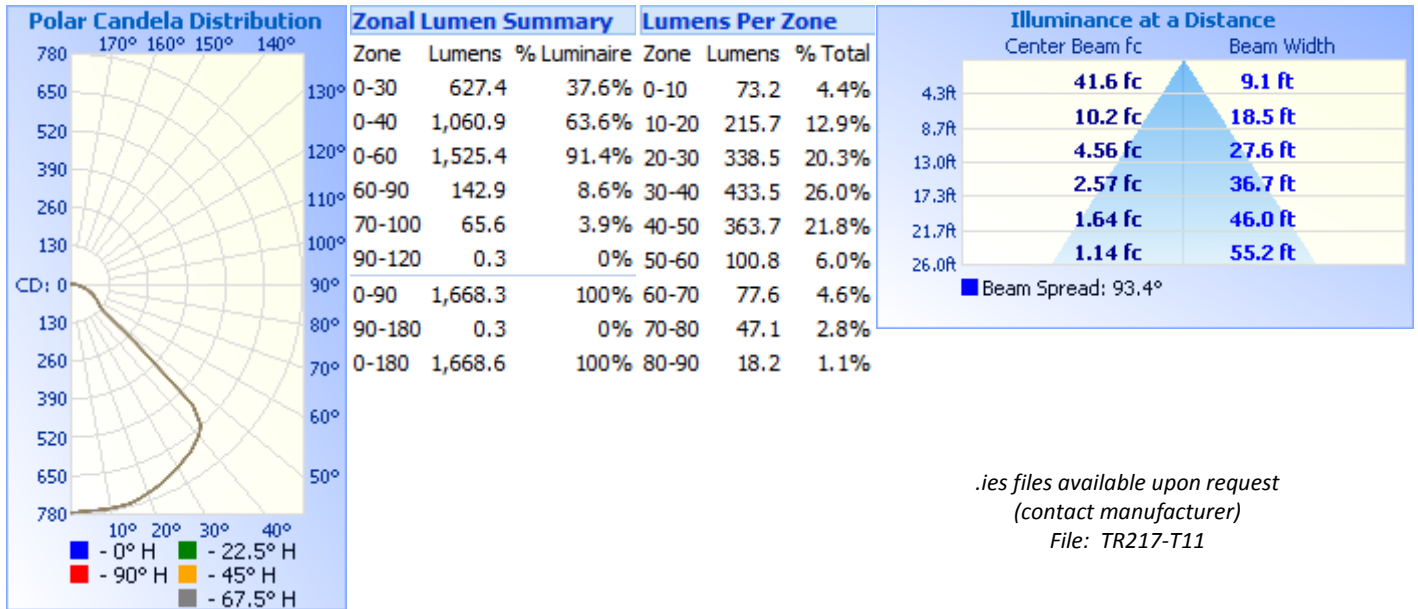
Polar Candela Distribution

170° 160° 150° 140°

780
650
520
390
260
130
CD: 0
130
260
390
520
650
780

130°
120°
110°
100°
90°
80°
70°
60°
50°

10° 20° 30° 40°

- 0° H
- 22.5° H
- 90° H
- 45° H
- 67.5° H

Zonal Lumen Summary

| Zone | Lumens | % Luminaire |
|---|---|---|
| 0-30 | 627.4 | 37.6% |
| 0-40 | 1,060.9 | 63.6% |
| 0-60 | 1,525.4 | 91.4% |
| 60-90 | 142.9 | 8.6% |
| 70-100 | 65.6 | 3.9% |
| 90-120 | 0.3 | 0% |
| 0-90 | 1,668.3 | 100% |
| 90-180 | 0.3 | 0% |
| 0-180 | 1,668.6 | 100% |

Lumens Per Zone

| Zone | Lumens | % Total |
|---|---|---|
| 0-10 | 73.2 | 4.4% |
| 10-20 | 215.7 | 12.9% |
| 20-30 | 338.5 | 20.3% |
| 30-40 | 433.5 | 26.0% |
| 40-50 | 363.7 | 21.8% |
| 50-60 | 100.8 | 6.0% |
| 60-70 | 77.6 | 4.6% |
| 70-80 | 47.1 | 2.8% |
| 80-90 | 18.2 | 1.1% |

Illuminance at a Distance

| | Center Beam fc | Beam Width |
|---|---|---|
| 4.3ft | 41.6 fc | 9.1 ft |
| 8.7ft | 10.2 fc | 18.5 ft |
| 13.0ft | 4.56 fc | 27.6 ft |
| 17.3ft | 2.57 fc | 36.7 ft |
| 21.7ft | 1.64 fc | 46.0 ft |
| 26.0ft | 1.14 fc | 55.2 ft |

Beam Spread: 93.4°

.ies files available upon request
(contact manufacturer)
File: TR217-T11